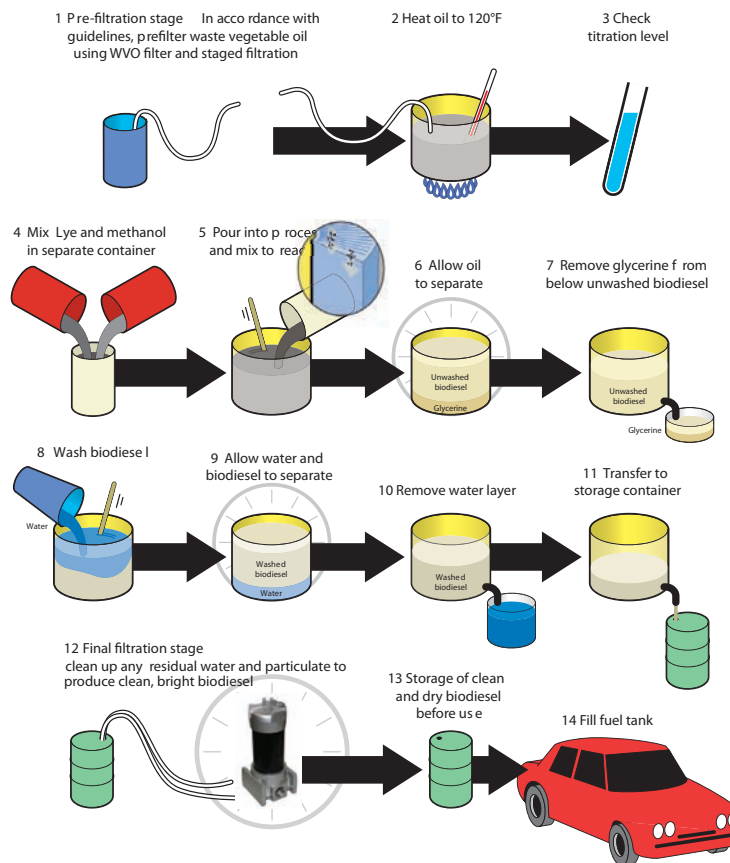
1 P re-filtration stage In acco rdance with guidelines, prefilter waste vegetable oil using WVO filter and staged filtration

2 Heat oil to 120°F

3 Check titration level

4 Mix Lye and methanol in separate container

5 Pour into p roces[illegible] and mix to rea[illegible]

6 Allow oil to separate

Unwashed biodiesel

Glycerine

7 Remove glycerine f rom below unwashed biodiesel

Unwashed biodiesel

Glycerine

8 Wash biodiese l

Water

9 Allow water and biodiesel to separate

Washed biodiesel

Water

10 Remove water layer

Washed biodiesel

11 Transfer to storage container

12 Final filtration stage clean up any residual water and particulate to produce clean, bright biodiesel

13 Storage of clean and dry biodiesel before us e

14 Fill fuel tank